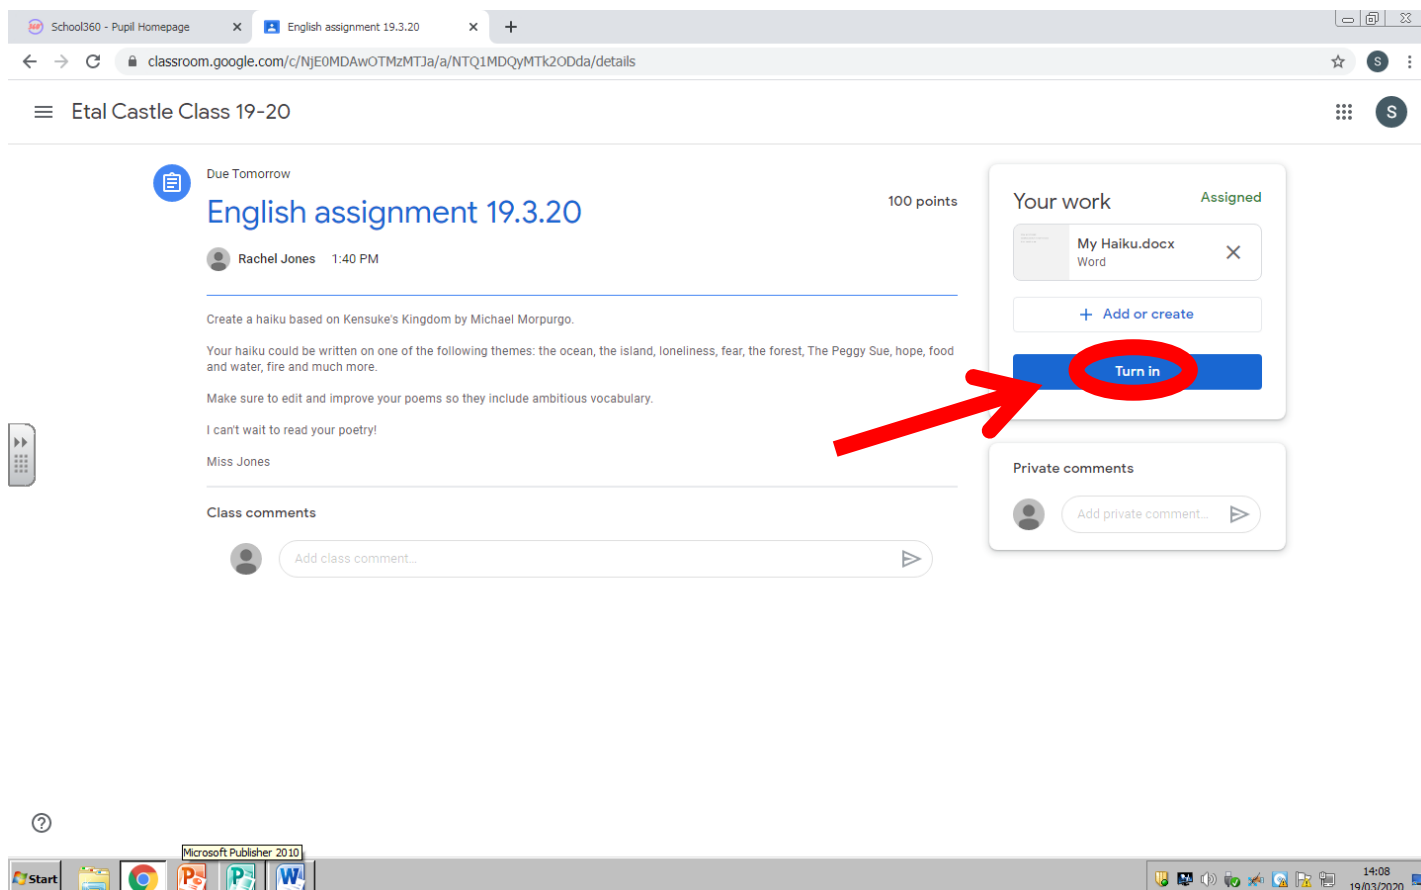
School360 - Pupil Homepage
English assignment 19.3.20
classroom.google.com/c/NjE0MDAwOTMzMTJa/a/NTQ1MDQyMTk2ODda/details

Etal Castle Class 19-20

Due Tomorrow
English assignment 19.3.20
100 points
Rachel Jones 1:40 PM

Create a haiku based on Kensuke's Kingdom by Michael Morpurgo.

Your haiku could be written on one of the following themes: the ocean, the island, loneliness, fear, the forest, The Peggy Sue, hope, food and water, fire and much more.

Make sure to edit and improve your poems so they include ambitious vocabulary.

I can't wait to read your poetry!

Miss Jones

Class comments
Add class comment...

Your work
Assigned
My Haiku.docx
Word
+ Add or create
Turn in

Private comments
Add private comment...

Microsoft Publisher 2010
Start
14:08
19/03/2020